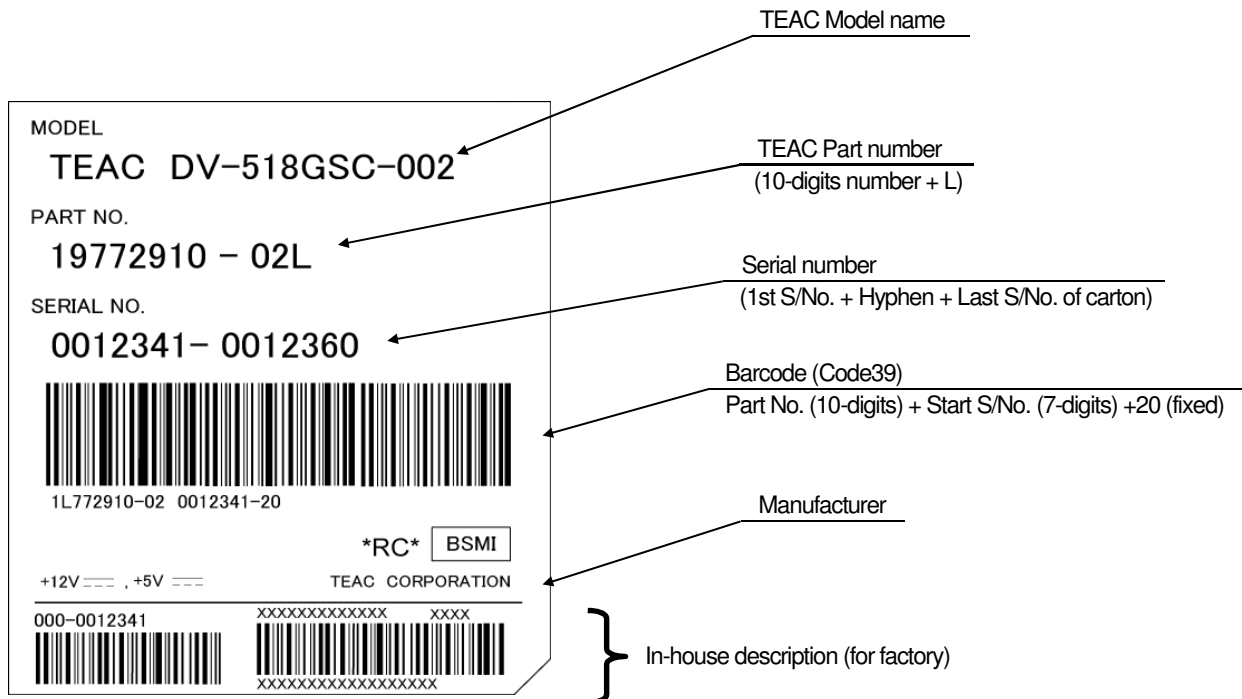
TEAC Model name

MODEL
TEAC DV-518GSC-002

TEAC Part number
(10-digits number + L)

PART NO.
19772910 - 02L

Serial number
(1st S/No. + Hyphen + Last S/No. of carton)

SERIAL NO.
0012341- 0012360

Barcode (Code39)
Part No. (10-digits) + Start S/No. (7-digits) +20 (fixed)

1L772910-02 0012341-20

Manufacturer

*RC* BSMI

+12V ⎓ , +5V ⎓ TEAC CORPORATION

000-0012341 XXXXXXXXXXXX XXXX

XXXXXXXXXXXXXXXXX

In-house description (for factory)